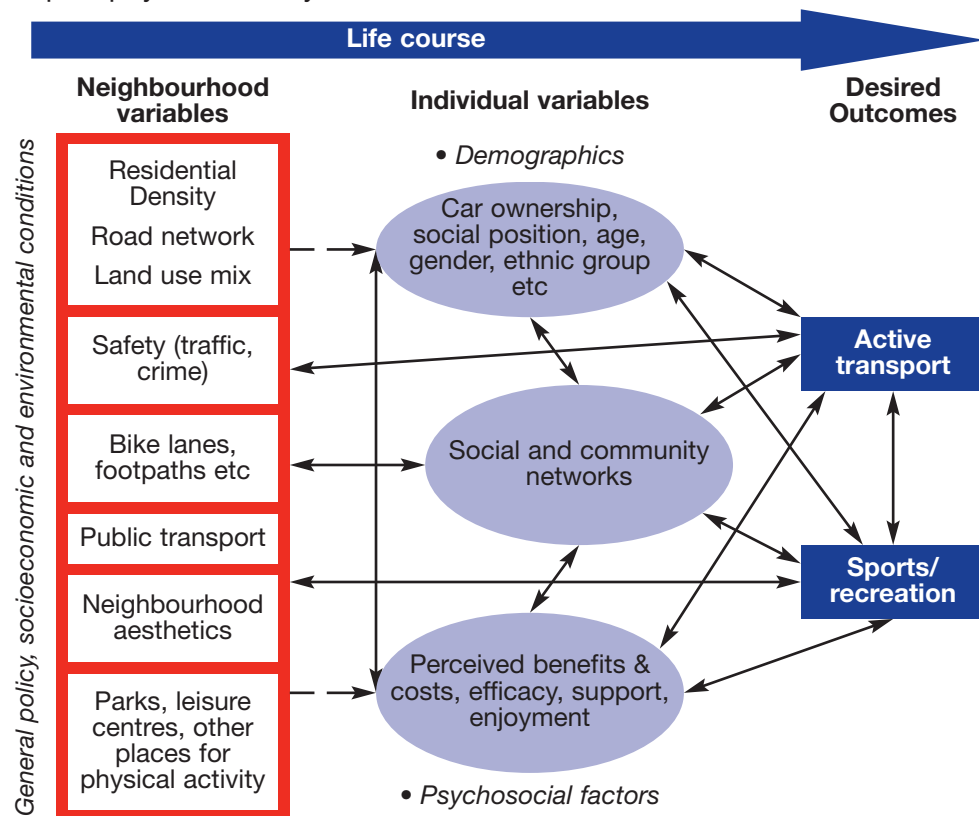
Life course

Neighbourhood variables

Individual variables

Desired Outcomes

General policy, socioeconomic and environmental conditions

Residential Density

Road network

Land use mix

Safety (traffic, crime)

Bike lanes, footpaths etc

Public transport

Neighbourhood aesthetics

Parks, leisure centres, other places for physical activity

• Demographics

Car ownership, social position, age, gender, ethnic group etc

Social and community networks

Perceived benefits & costs, efficacy, support, enjoyment

• Psychosocial factors

Active transport

Sports/ recreation